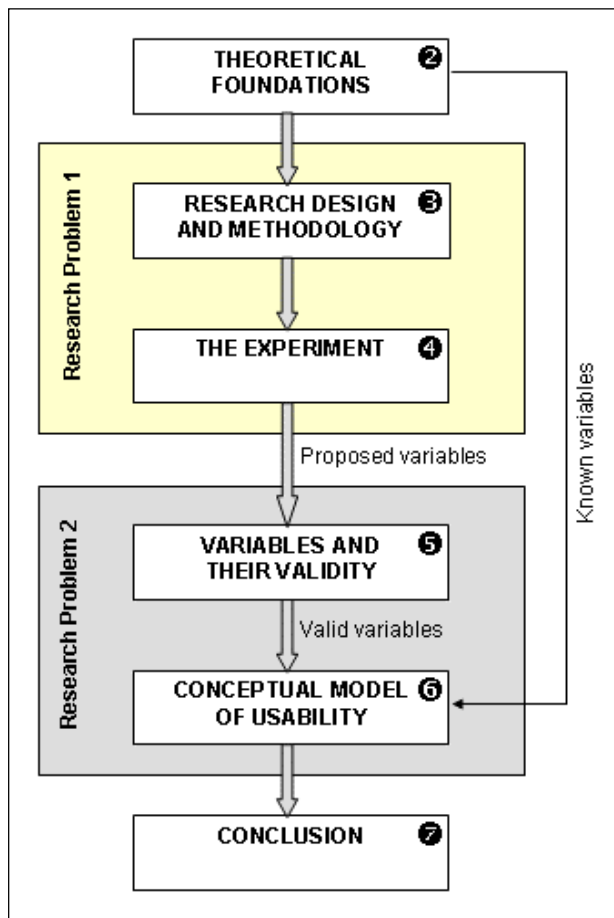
THEORETICAL FOUNDATIONS ❷

Research Problem 1

RESEARCH DESIGN AND METHODOLOGY ❸

THE EXPERIMENT ❹

Proposed variables

Research Problem 2

VARIABLES AND THEIR VALIDITY ❺

Valid variables

CONCEPTUAL MODEL OF USABILITY ❻

Known variables

CONCLUSION ❼